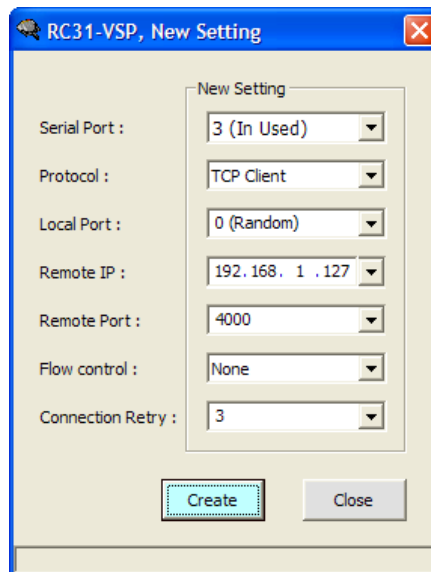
RC31-VSP, New Setting

New Setting

Serial Port : 3 (In Used)

Protocol : TCP Client

Local Port : 0 (Random)

Remote IP : 192. 168. 1 .127

Remote Port : 4000

Flow control : None

Connection Retry : 3

Create

Close